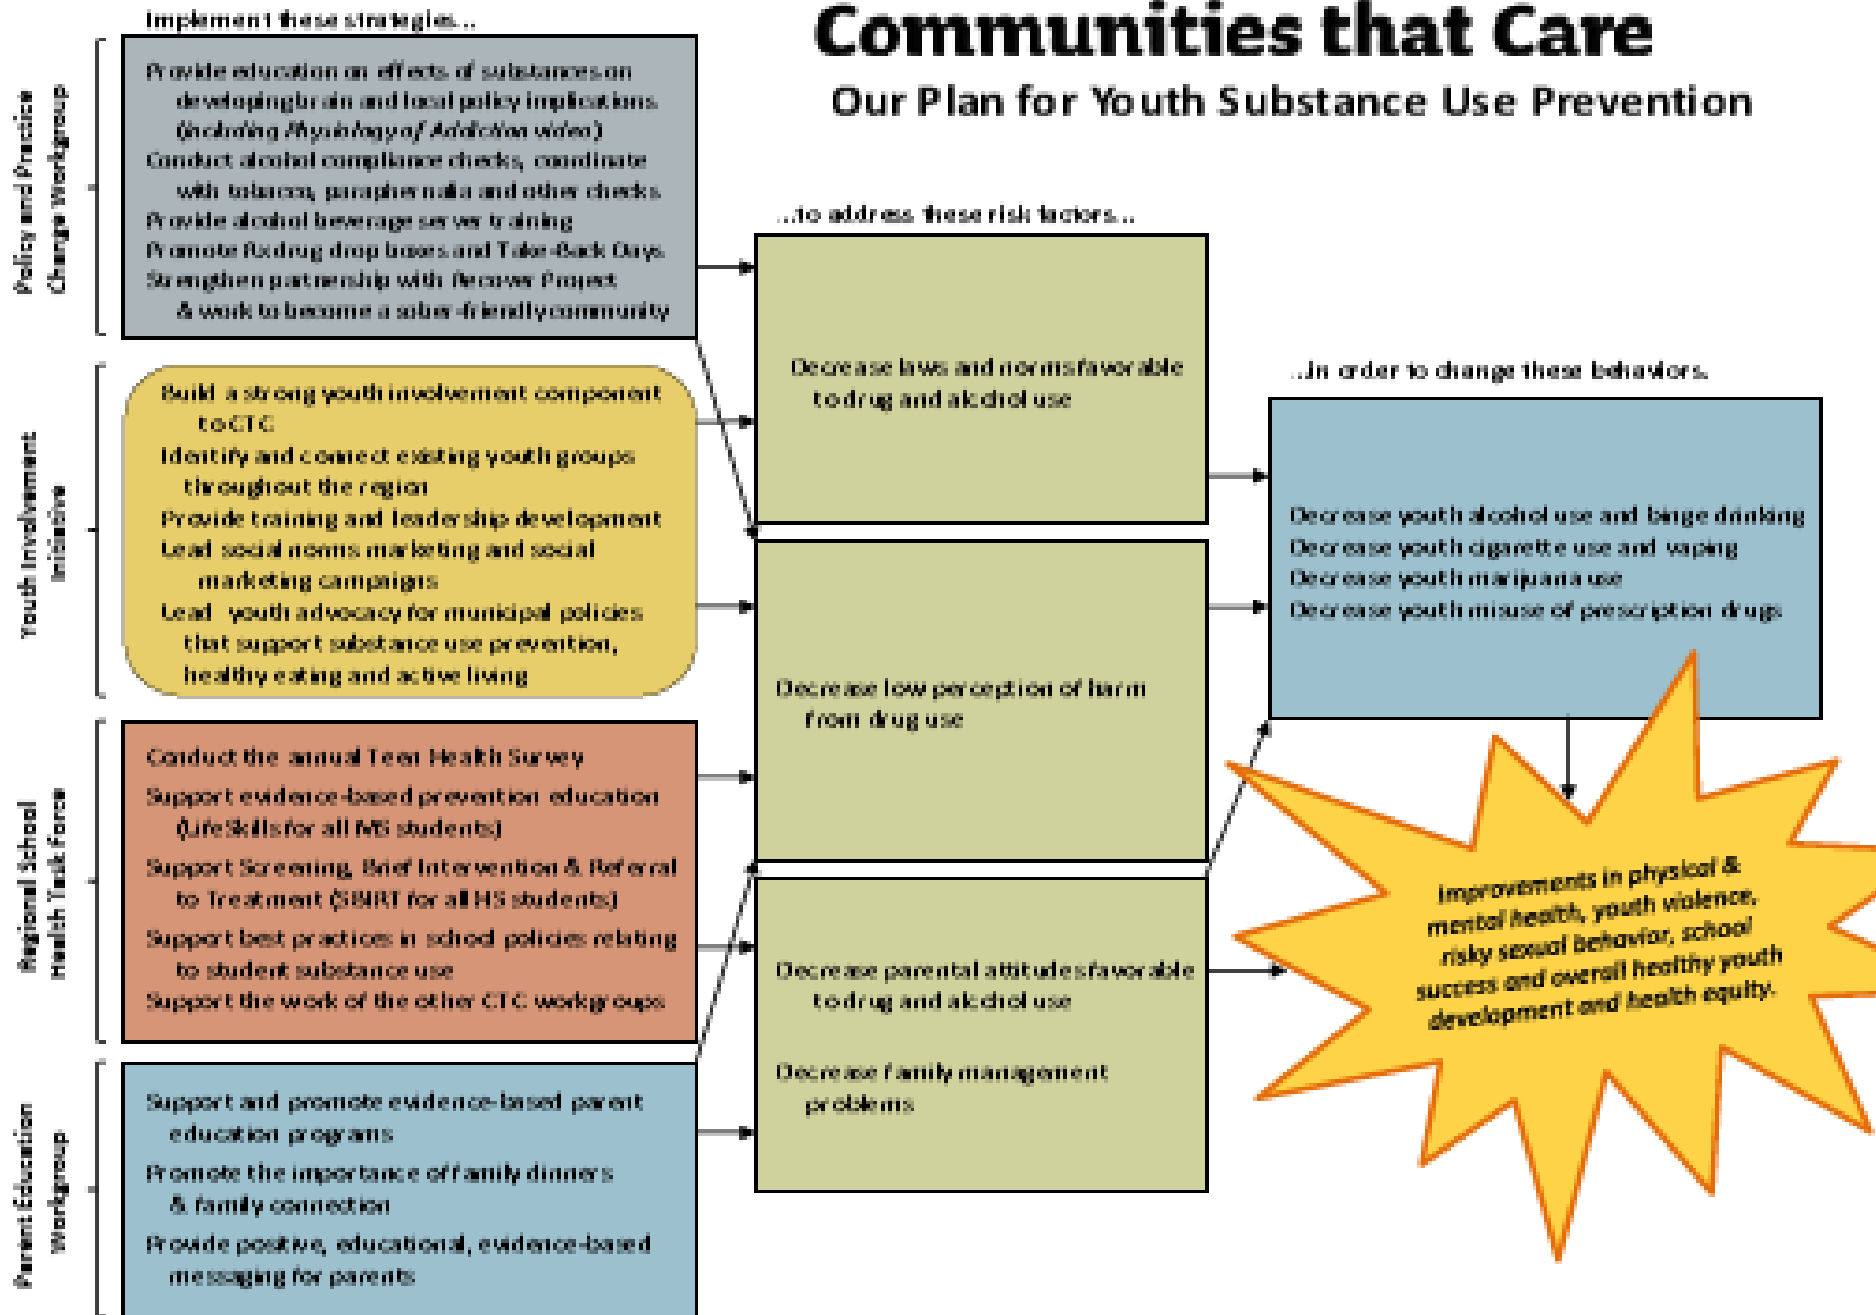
Communities that Care

Our Plan for Youth Substance Use Prevention

Implement these strategies...

Policy and Practice Change Workgroup

Provide education on effects of substances on developing brain and local policy implications (including Physiology of Addiction video)
Conduct alcohol compliance checks, coordinate with tobacco, paraphernalia and other checks
Provide alcohol beverage server training
Promote Rx drug drop boxes and Take-Back Days
Strengthen partnership with Recover Project & work to become a sober-friendly community

Youth Involvement Initiative

Build a strong youth involvement component to CTC
Identify and connect existing youth groups throughout the region
Provide training and leadership development
Lead social norms marketing and social marketing campaigns
Lead youth advocacy for municipal policies that support substance use prevention, healthy eating and active living

Regional School Health Task Force

Conduct the annual Teen Health Survey
Support evidence-based prevention education (Life Skills for all MS students)
Support Screening, Brief Intervention & Referral to Treatment (SBIRT for all HS students)
Support best practices in school policies relating to student substance use
Support the work of the other CTC workgroups

Parent Education Workgroup

Support and promote evidence-based parent education programs
Promote the importance of family dinners & family connection
Provide positive, educational, evidence-based messaging for parents

...to address these risk factors...

Decrease laws and norms favorable to drug and alcohol use

Decrease low perception of harm from drug use

Decrease parental attitudes favorable to drug and alcohol use

Decrease family management problems

...in order to change these behaviors.

Decrease youth alcohol use and binge drinking
Decrease youth cigarette use and vaping
Decrease youth marijuana use
Decrease youth misuse of prescription drugs

Improvements in physical & mental health, youth violence, risky sexual behavior, school success and overall healthy youth development and health equity.